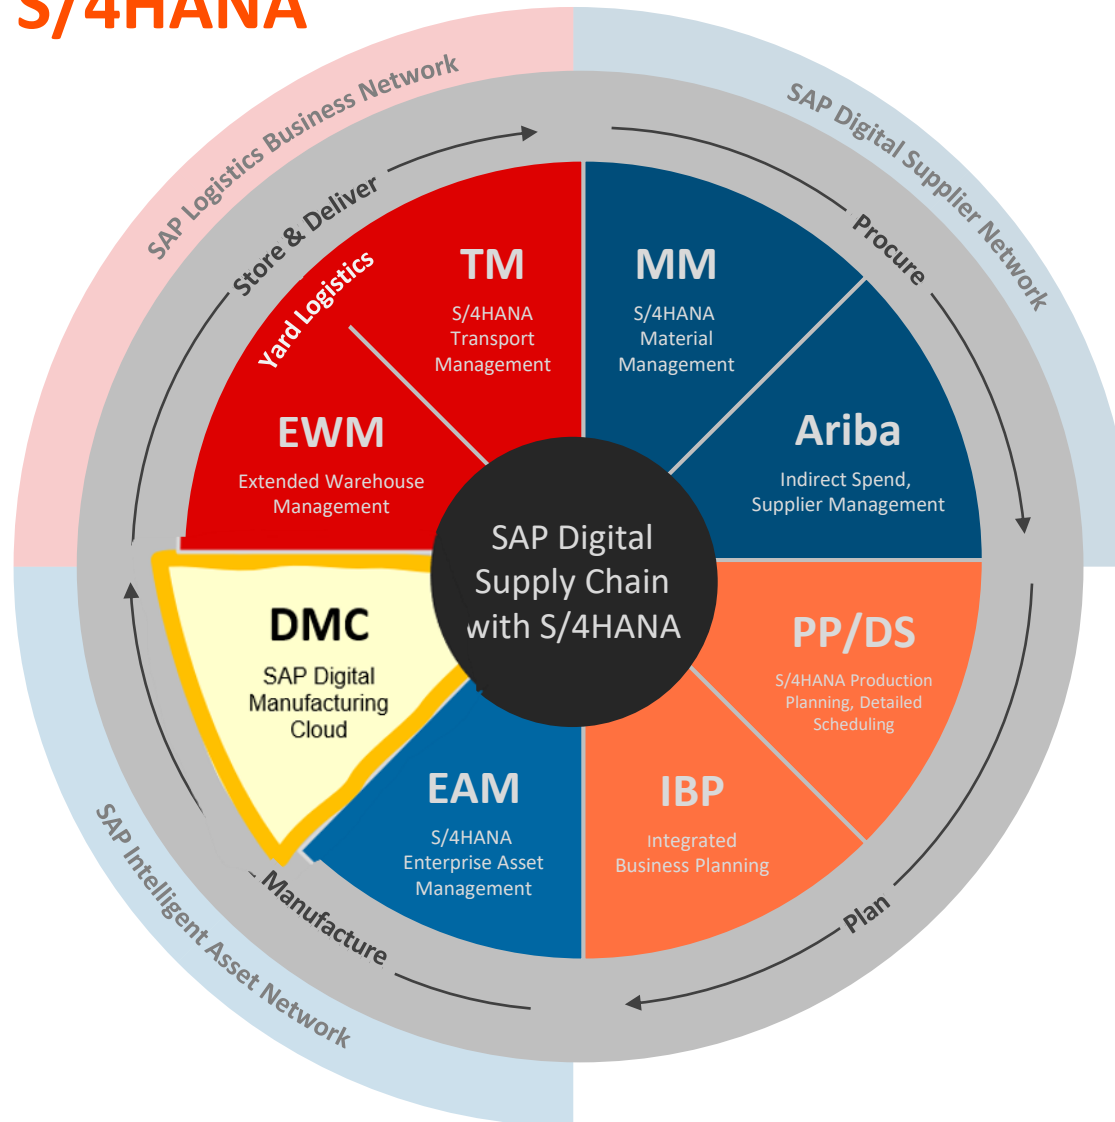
S/4HANA

SAP Logistics Business Network

SAP Digital Supplier Network

Store & Deliver

Procure

Yard Logistics

TM
S/4HANA Transport Management

MM
S/4HANA Material Management

EWM
Extended Warehouse Management

Ariba
Indirect Spend, Supplier Management

SAP Digital Supply Chain with S/4HANA

DMC
SAP Digital Manufacturing Cloud

PP/DS
S/4HANA Production Planning, Detailed Scheduling

EAM
S/4HANA Enterprise Asset Management

IBP
Integrated Business Planning

Manufacture

Plan

SAP Intelligent Asset Network